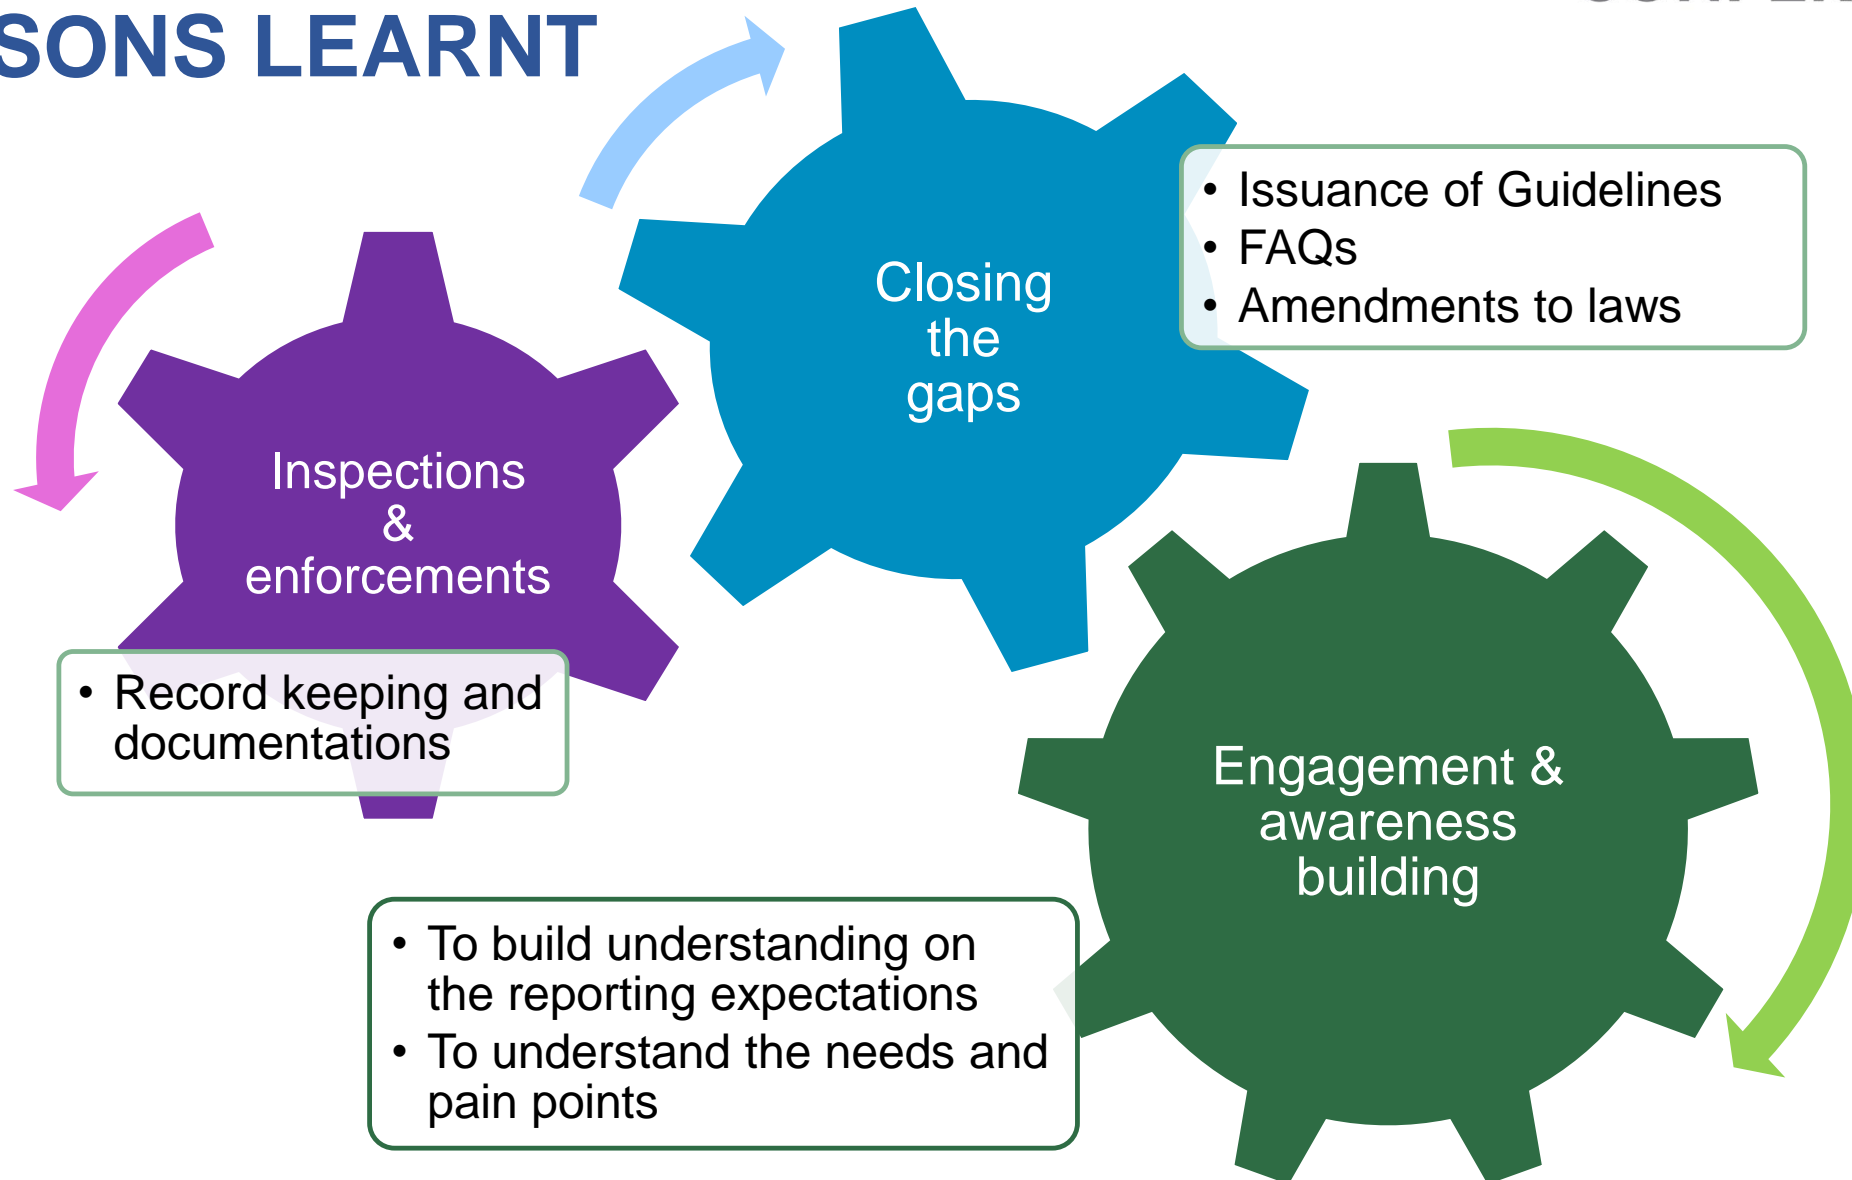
SONS LEARNT

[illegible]

Closing the gaps

• Issuance of Guidelines
• FAQs
• Amendments to laws

Inspections & enforcements

• Record keeping and documentations

Engagement & awareness building

• To build understanding on the reporting expectations
• To understand the needs and pain points